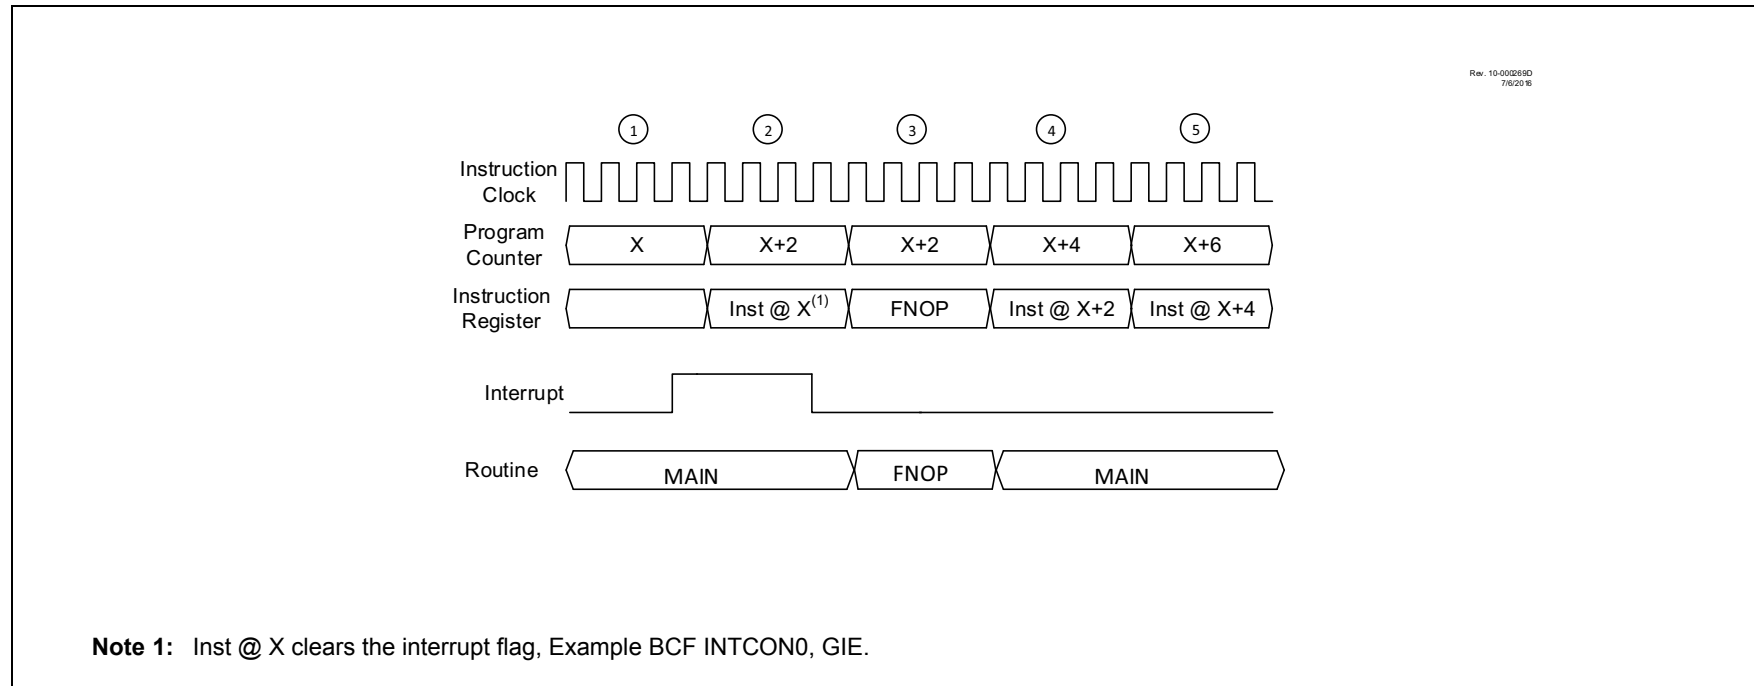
Rev. 10-000269D
7/6/2016

1 2 3 4 5

Instruction Clock

Program Counter
X
X+2
X+2
X+4
X+6

Instruction Register
Inst @ X$^{(1)}$
FNOP
Inst @ X+2
Inst @ X+4

Interrupt

Routine
MAIN
FNOP
MAIN

**Note 1:** Inst @ X clears the interrupt flag, Example BCF INTCON0, GIE.